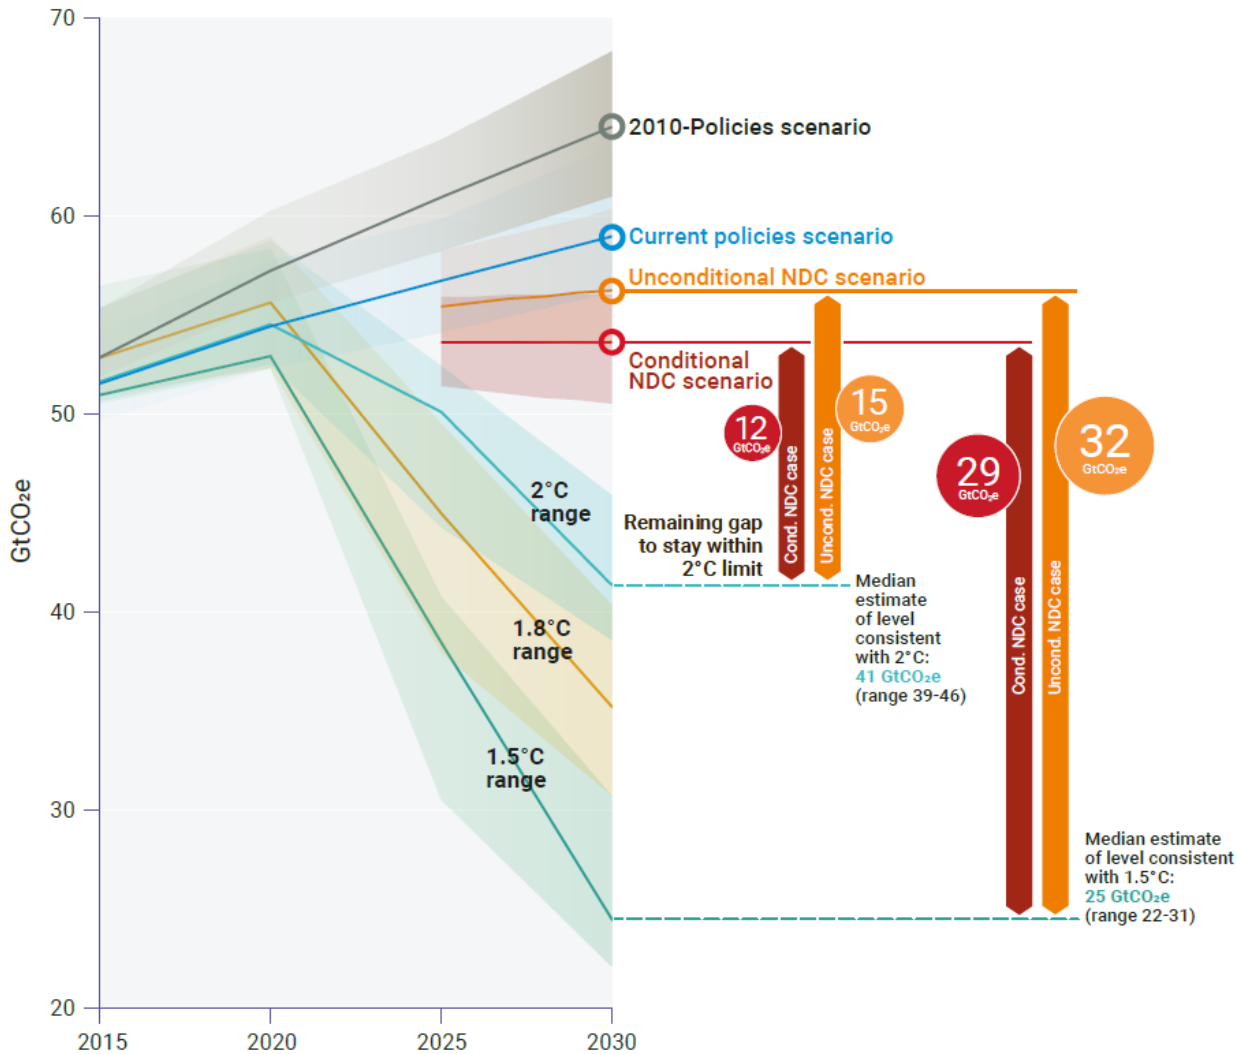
70
60
50
40
30
20
GtCO₂e
2015
2020
2025
2030

2010-Policies scenario
Current policies scenario
Unconditional NDC scenario
Conditional NDC scenario

12 GtCO₂e
15 GtCO₂e
29 GtCO₂e
32 GtCO₂e

Cond. NDC case
Uncond. NDC case
Cond. NDC case
Uncond. NDC case

2°C range
1.8°C range
1.5°C range

Remaining gap to stay within 2°C limit

Median estimate of level consistent with 2°C: 41 GtCO₂e (range 39-46)

Median estimate of level consistent with 1.5°C: 25 GtCO₂e (range 22-31)